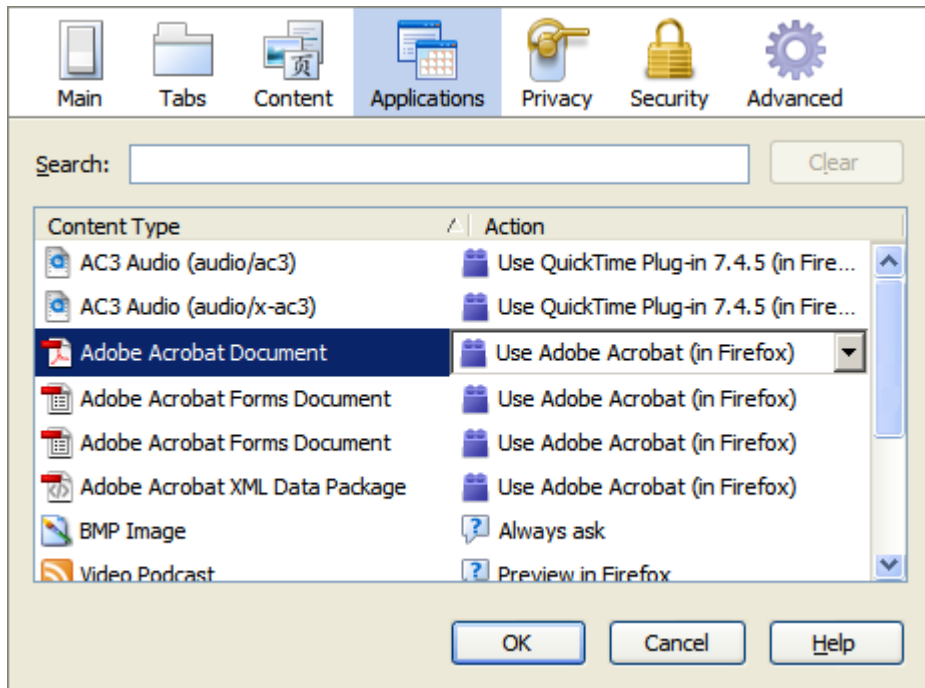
Main Tabs Content Applications Privacy Security Advanced

Search: Clear

| Content Type | Action |
|---|---|
| AC3 Audio (audio/ac3) | Use QuickTime Plug-in 7.4.5 (in Fire... |
| AC3 Audio (audio/x-ac3) | Use QuickTime Plug-in 7.4.5 (in Fire... |
| Adobe Acrobat Document | Use Adobe Acrobat (in Firefox) |
| Adobe Acrobat Forms Document | Use Adobe Acrobat (in Firefox) |
| Adobe Acrobat Forms Document | Use Adobe Acrobat (in Firefox) |
| Adobe Acrobat XML Data Package | Use Adobe Acrobat (in Firefox) |
| BMP Image | Always ask |
| Video Podcast | Preview in Firefox |

OK Cancel Help